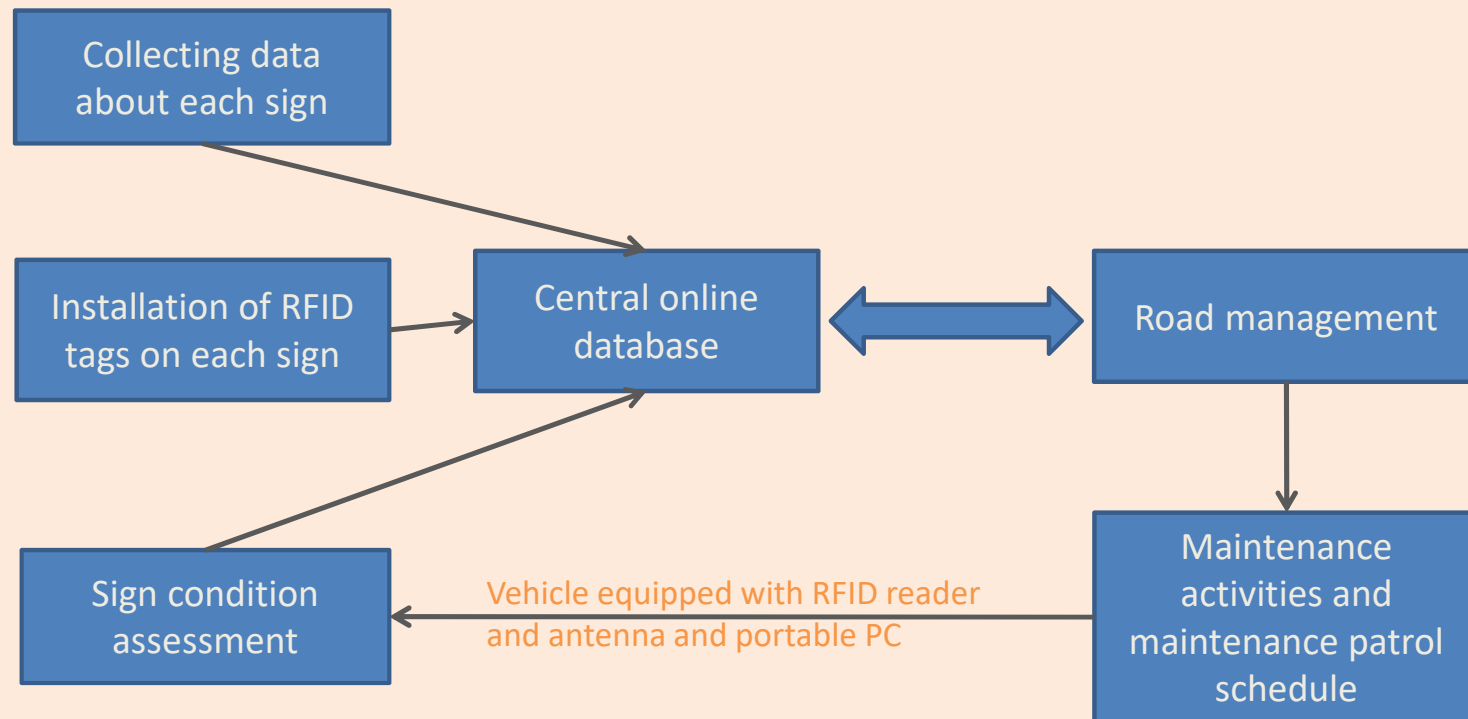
Collecting data about each sign

Installation of RFID tags on each sign

Central online database

Road management

Sign condition assessment

Vehicle equipped with RFID reader and antenna and portable PC

Maintenance activities and maintenance patrol schedule